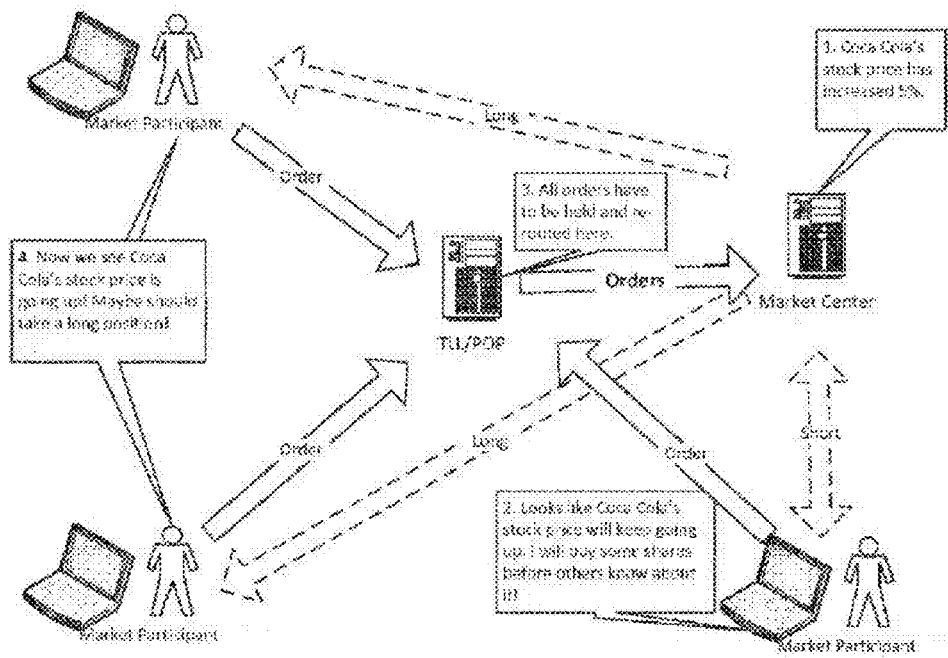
Market Participant

Long

1. Coca Cola's stock price has increased 5%.

Order

3. All orders have to be held and re-routed here.

4. Now we see Coca Cola's stock price is going up! Maybe should take a long position!

Orders

Market Center

TLL/POP

Long

Short

Order

Order

2. Looks like Coca Cola's stock price will keep going up. I will buy some shares before others know about it!

Market Participant

Market Participant